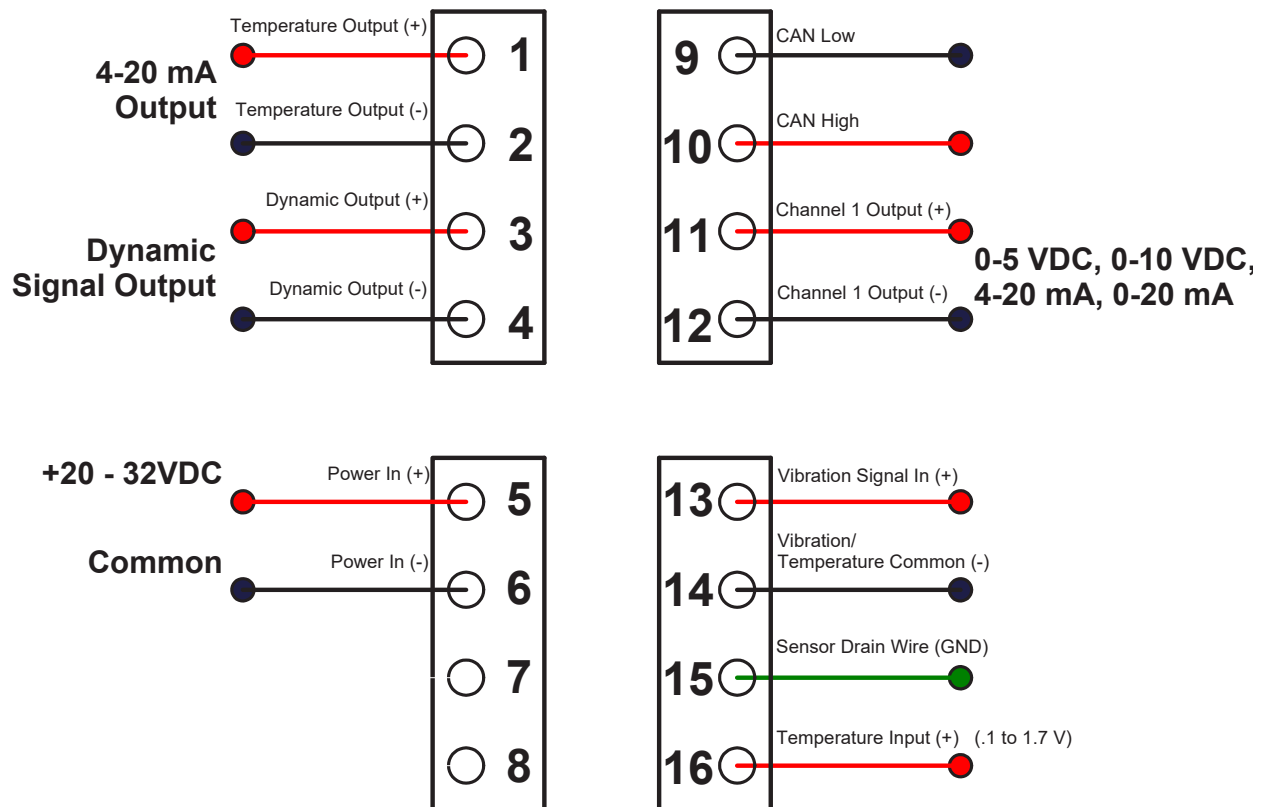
4-20 mA Output

Temperature Output (+)
1
Temperature Output (-)
2

Dynamic Signal Output

Dynamic Output (+)
3
Dynamic Output (-)
4

9
CAN Low
10
CAN High
11
Channel 1 Output (+)
12
Channel 1 Output (-)

0-5 VDC, 0-10 VDC, 4-20 mA, 0-20 mA

+20 - 32VDC
Power In (+)
5

Common
Power In (-)
6

7

8

13
Vibration Signal In (+)
14
Vibration/ Temperature Common (-)
15
Sensor Drain Wire (GND)
16
Temperature Input (+) (.1 to 1.7 V)